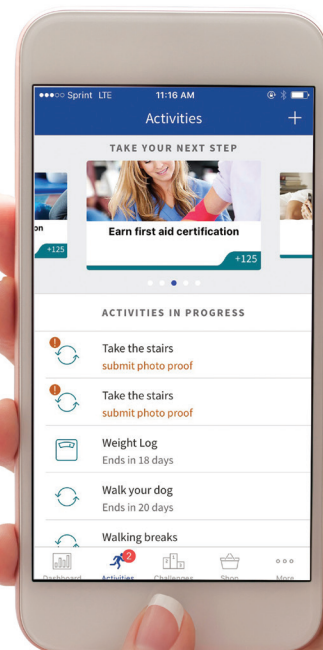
●●●○○ Sprint LTE 11:16 AM

Activities +

TAKE YOUR NEXT STEP

on
+125

Earn first aid certification
+125

ACTIVITIES IN PROGRESS

Take the stairs
submit photo proof

Take the stairs
submit photo proof

Weight Log
Ends in 18 days

Walk your dog
Ends in 20 days

Walking breaks

Dashboard
2
Activities
Challenges
Shop
More